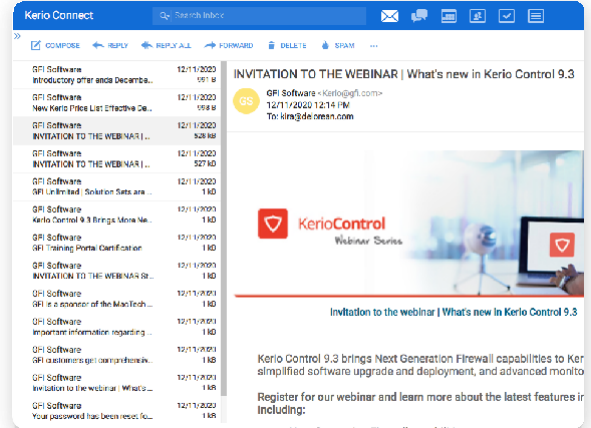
Kerio Connect

Search Inbox

COMPOSE REPLY REPLY ALL FORWARD DELETE SPAM ...

GFI Software 12/11/2020
Introductory offer ends December... 551 B

GFI Software 12/11/2020
New Kerio Price List Effective De... 558 B

GFI Software 12/11/2020
INVITATION TO THE WEBINAR | ... 526 kB

GFI Software 12/11/2020
INVITATION TO THE WEBINAR | ... 527 kB

GFI Software 12/11/2020
GFI Unlimited | Solution Sets are ... 1 kB

GFI Software 12/11/2020
Kerio Control 9.3 Brings More Ne... 1 kB

GFI Software 12/11/2020
GFI Training Portal Certification 1 kB

GFI Software 12/11/2020
INVITATION TO THE WEBINAR St... 1 kB

GFI Software 12/11/2020
GFI is a sponsor of the MacTech ... 1 kB

GFI Software 12/11/2020
Important information regarding... 1 kB

GFI Software 12/11/2020
GFI customers get comprehensi... 1 kB

GFI Software 12/11/2020
Invitation to the webinar | What's ... 1 kB

GFI Software 12/11/2020
Your password has been reset fo... 1 kB

INVITATION TO THE WEBINAR | What's new in Kerio Control 9.3

GS GFI Software <Kerio@gfi.com>
12/11/2020 12:14 PM
To: kira@de.orean.com

KerioControl
Webinar Series

Invitation to the webinar | What's new in Kerio Control 9.3

Kerio Control 9.3 brings Next Generation Firewall capabilities to Ker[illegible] simplified software upgrade and deployment, and advanced monito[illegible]

Register for our webinar and learn more about the latest features in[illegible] including: